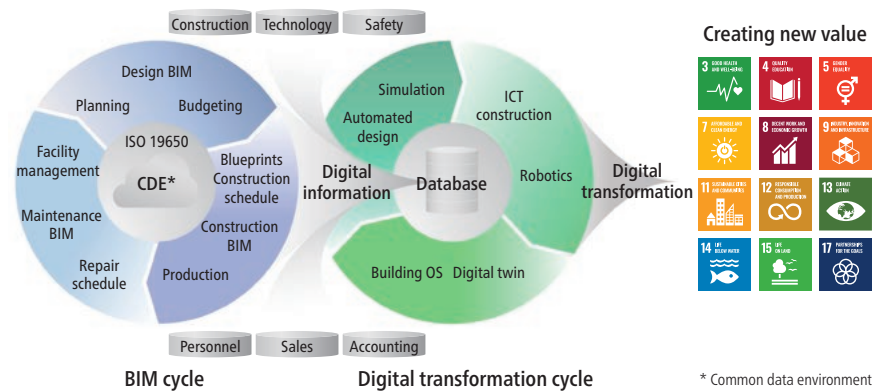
Construction Technology Safety

Design BIM
Planning
Budgeting
ISO 19650
Facility management
CDE*
Blueprints Construction schedule
Maintenance BIM
Construction BIM
Repair schedule
Production

Digital information

Simulation
Automated design
ICT construction
Database
Robotics
Building OS
Digital twin

Digital transformation

Creating new value

3 GOOD HEALTH AND WELL-BEING
4 QUALITY EDUCATION
5 GENDER EQUALITY
7 AFFORDABLE AND CLEAN ENERGY
8 DECENT WORK AND ECONOMIC GROWTH
9 INDUSTRY, INNOVATION AND INFRASTRUCTURE
11 SUSTAINABLE CITIES AND COMMUNITIES
12 RESPONSIBLE CONSUMPTION AND PRODUCTION
13 CLIMATE ACTION
14 LIFE BELOW WATER
15 LIFE ON LAND
17 PARTNERSHIPS FOR THE GOALS

Personnel Sales Accounting

BIM cycle
Digital transformation cycle
* Common data environment